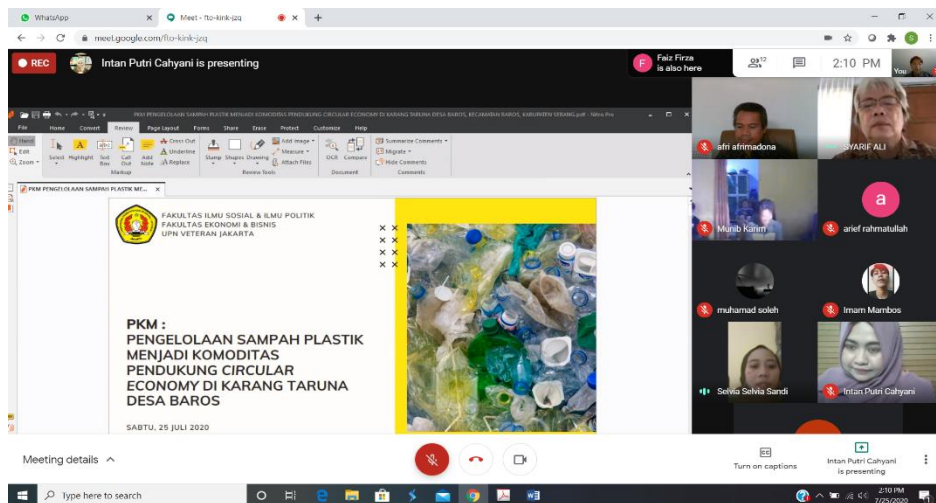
WhatsApp
Meet - fto-kink-jzq
meet.google.com/fto-kink-jzq

REC
Intan Putri Cahyani is presenting
Faiz Firza is also here
12
2:10 PM
You

PKM PENGELOLAAN SAMPAH PLASTIK MENJADI KOMODITAS PENDUKUNG CIRCULAR ECONOMY DI KARANG TARUNA DESA BAROS, KECAMATAN BAROS, KABUPATEN SERANG.pdf - Nitro Pro
File Home Convert Review Page Layout Forms Share Erase Protect Customize Help
Hand Edit Zoom Select Highlight Text Box Call Out Add Note Cross Out Underline Replace Stamp Shapes Drawing Add Image Measure Attach Files OCR Compare Summarize Comments Migrate Hide Comments
Markup Review Tools Document Comments
PKM PENGELOLAAN SAMPAH PLASTIK ME...

FAKULTAS ILMU SOSIAL & ILMU POLITIK
FAKULTAS EKONOMI & BISNIS
UPN VETERAN JAKARTA

PKM :
PENGELOLAAN SAMPAH PLASTIK MENJADI KOMODITAS PENDUKUNG CIRCULAR ECONOMY DI KARANG TARUNA DESA BAROS

SABTU, 25 JULI 2020

afri afrimadona
SYARIF ALI
Munib Karim
a
arief rahmatullah
muhamad soleh
Imam Mambos
Selvia Selvia Sandi
Intan Putri Cahyani

Meeting details
Turn on captions
Intan Putri Cahyani is presenting

Type here to search
2:10 PM
7/25/2020